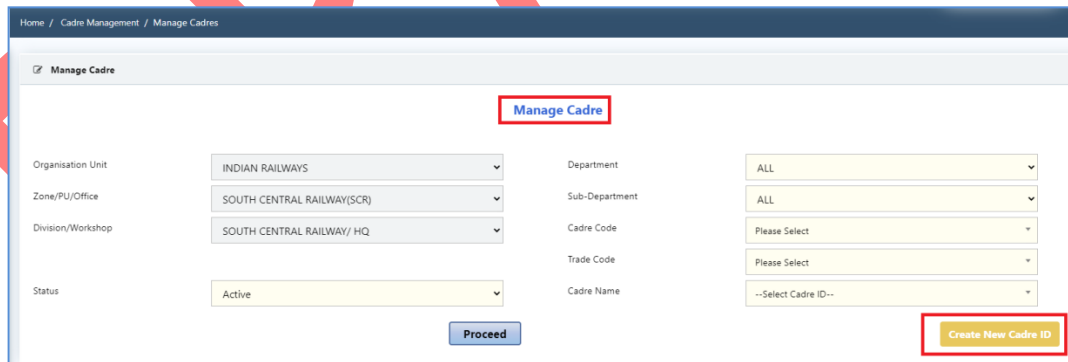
Home / Cadre Management / Manage Cadres

Manage Cadre

Manage Cadre

Organisation Unit
INDIAN RAILWAYS

Zone/PU/Office
SOUTH CENTRAL RAILWAY(SCR)

Division/Workshop
SOUTH CENTRAL RAILWAY/ HQ

Status
Active

Department
ALL

Sub-Department
ALL

Cadre Code
Please Select

Trade Code
Please Select

Cadre Name
--Select Cadre ID--

Proceed

Create New Cadre ID